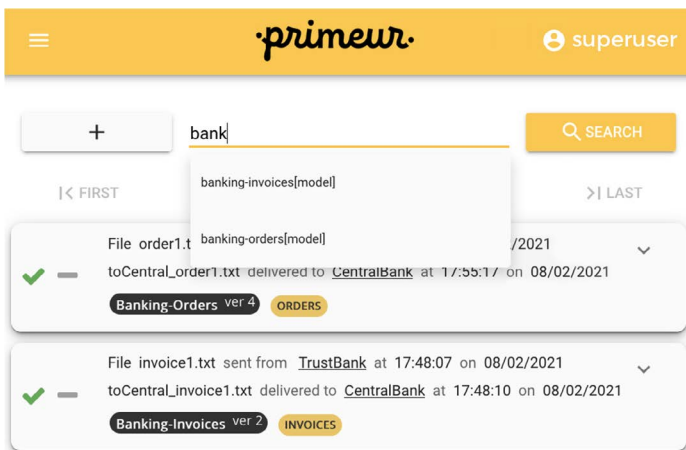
·primeur·

superuser

+

bank

SEARCH

|< FIRST

>| LAST

banking-invoices[model]

banking-orders[model]

File order1.t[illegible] /2021

toCentral_order1.txt delivered to CentralBank at 17:55:17 on 08/02/2021

Banking-Orders ver 4 ORDERS

File invoice1.txt sent from TrustBank at 17:48:07 on 08/02/2021

toCentral_invoice1.txt delivered to CentralBank at 17:48:10 on 08/02/2021

Banking-Invoices ver 2 INVOICES